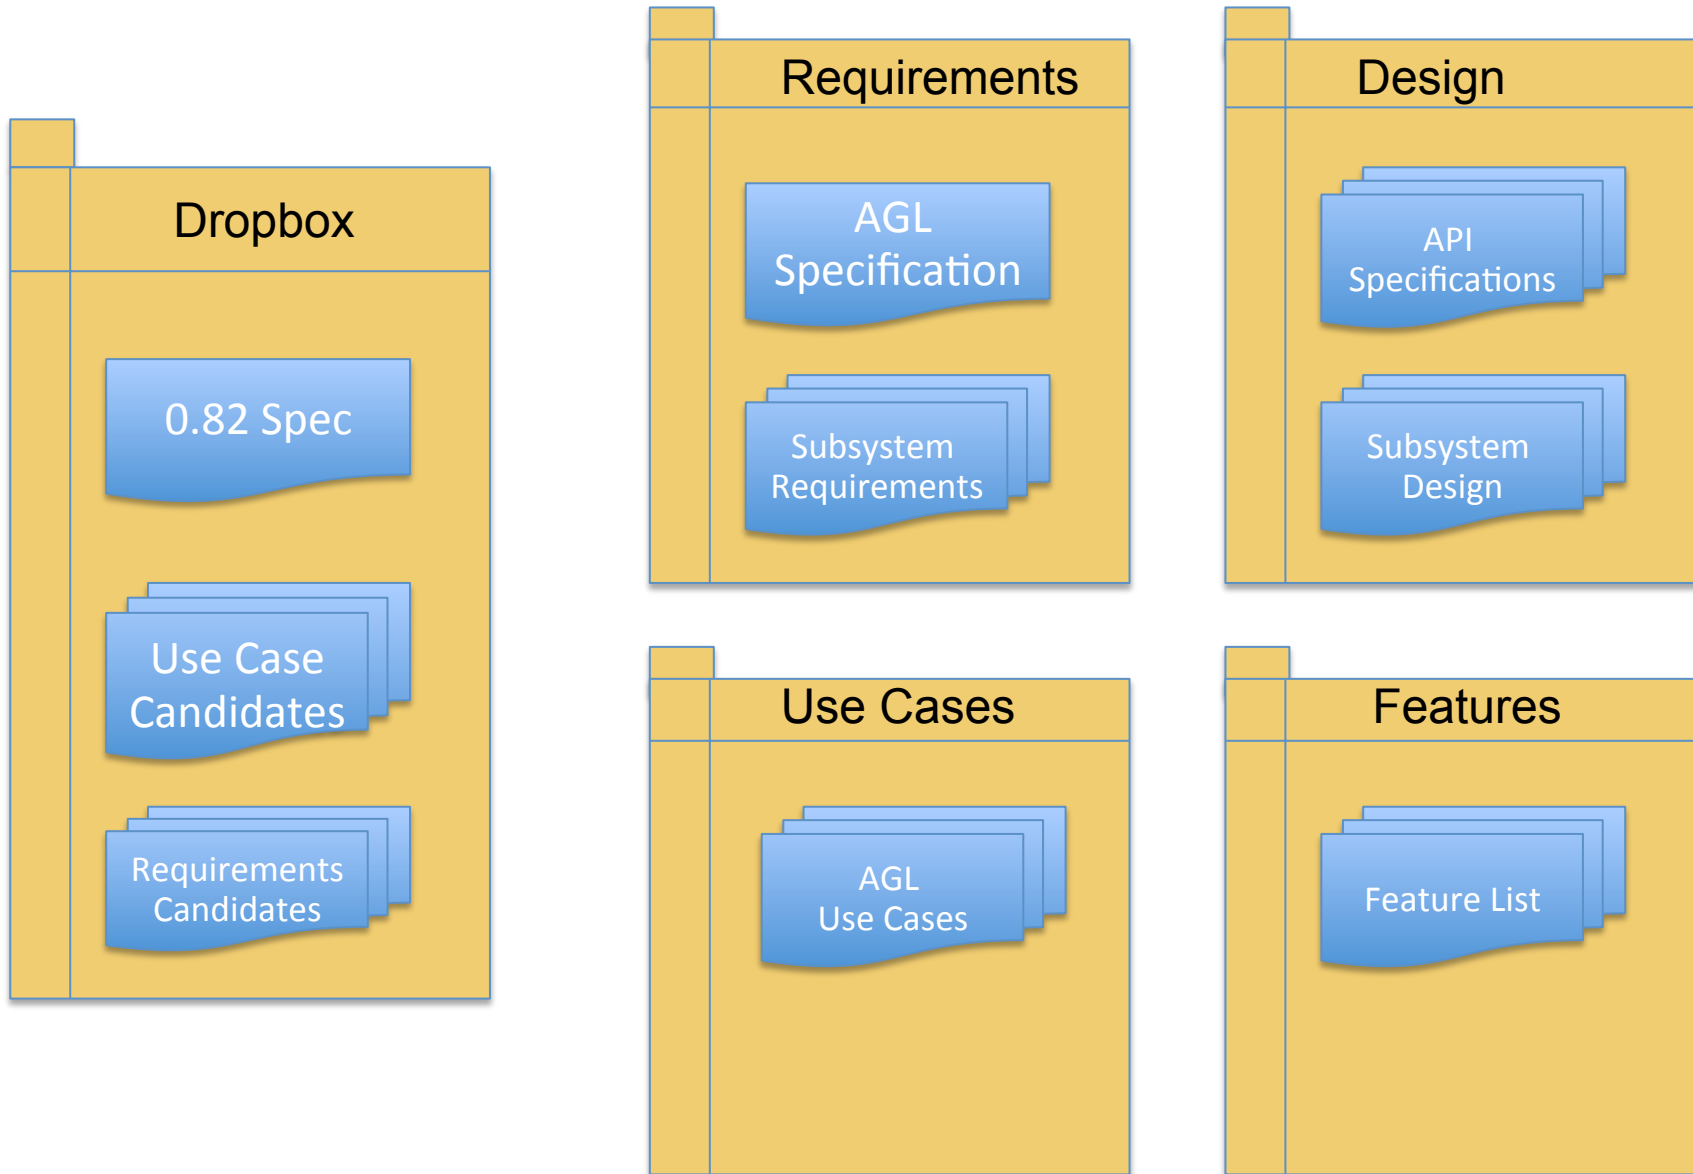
Dropbox

0.82 Spec

Use Case Candidates

Requirements Candidates

Requirements

AGL Specification

Subsystem Requirements

Design

API Specifications

Subsystem Design

Use Cases

AGL Use Cases

Features

Feature List